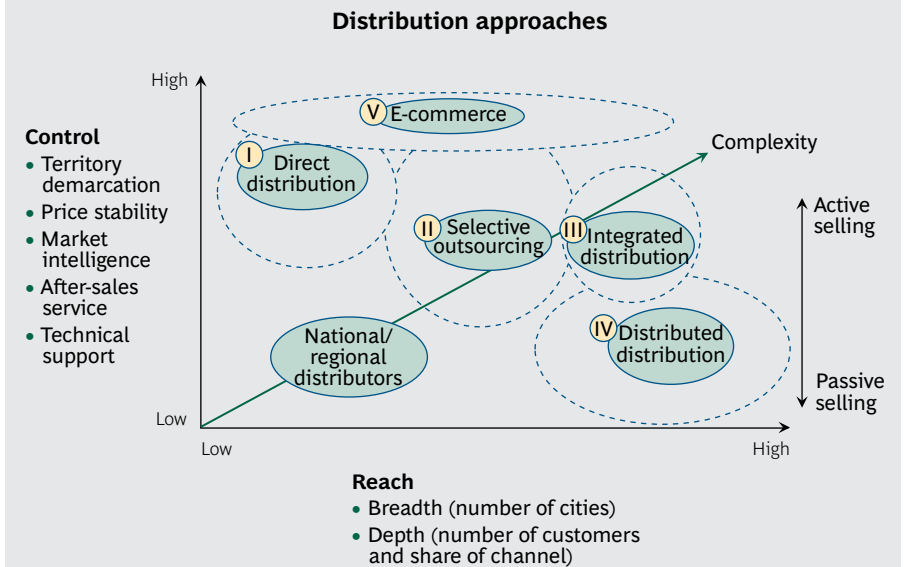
Distribution approaches

High

Control
• Territory demarcation
• Price stability
• Market intelligence
• After-sales service
• Technical support

Low

V E-commerce

I Direct distribution

Complexity

Active selling

II Selective outsourcing

III Integrated distribution

National/ regional distributors

IV Distributed distribution

Passive selling

Low

High

Reach
• Breadth (number of cities)
• Depth (number of customers and share of channel)